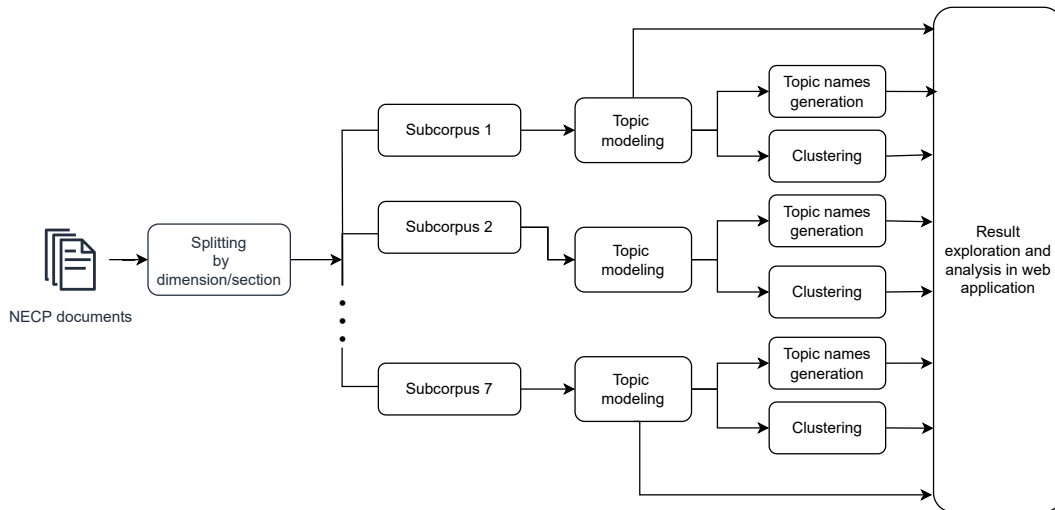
NECP documents

Splitting by dimension/section

Subcorpus 1

Topic modeling

Topic names generation

Clustering

Subcorpus 2

Topic modeling

Topic names generation

Clustering

Subcorpus 7

Topic modeling

Topic names generation

Clustering

Result exploration and analysis in web application